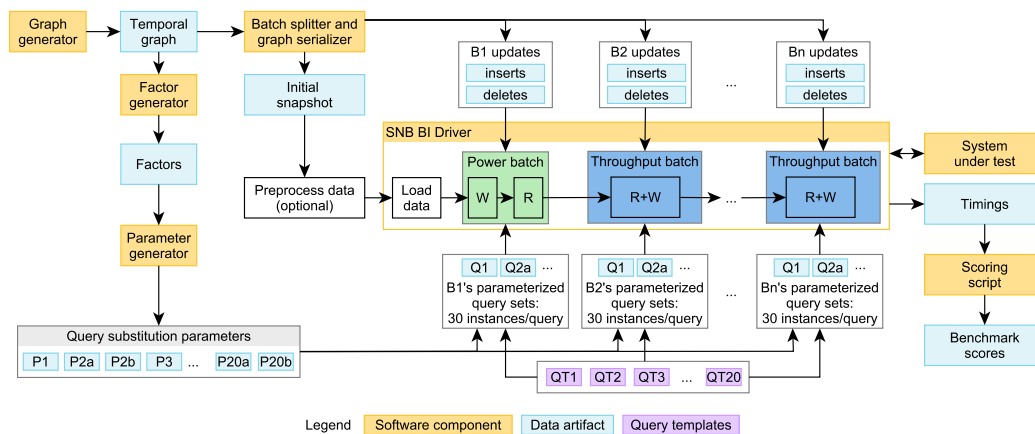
Graph generator

Temporal graph

Batch splitter and graph serializer

B1 updates
inserts
deletes

B2 updates
inserts
deletes

...

Bn updates
inserts
deletes

Factor generator

Factors

Parameter generator

Initial snapshot

SNB BI Driver

Power batch
W
R

Throughput batch
R+W

...

Throughput batch
R+W

System under test

Timings

Scoring script

Benchmark scores

Preprocess data (optional)

Load data

Q1 Q2a ...
B1's parameterized query sets: 30 instances/query

Q1 Q2a ...
B2's parameterized query sets: 30 instances/query

...

Q1 Q2a ...
Bn's parameterized query sets: 30 instances/query

Query substitution parameters
P1 P2a P2b P3 ... P20a P20b

QT1 QT2 QT3 ... QT20

Legend Software component Data artifact Query templates